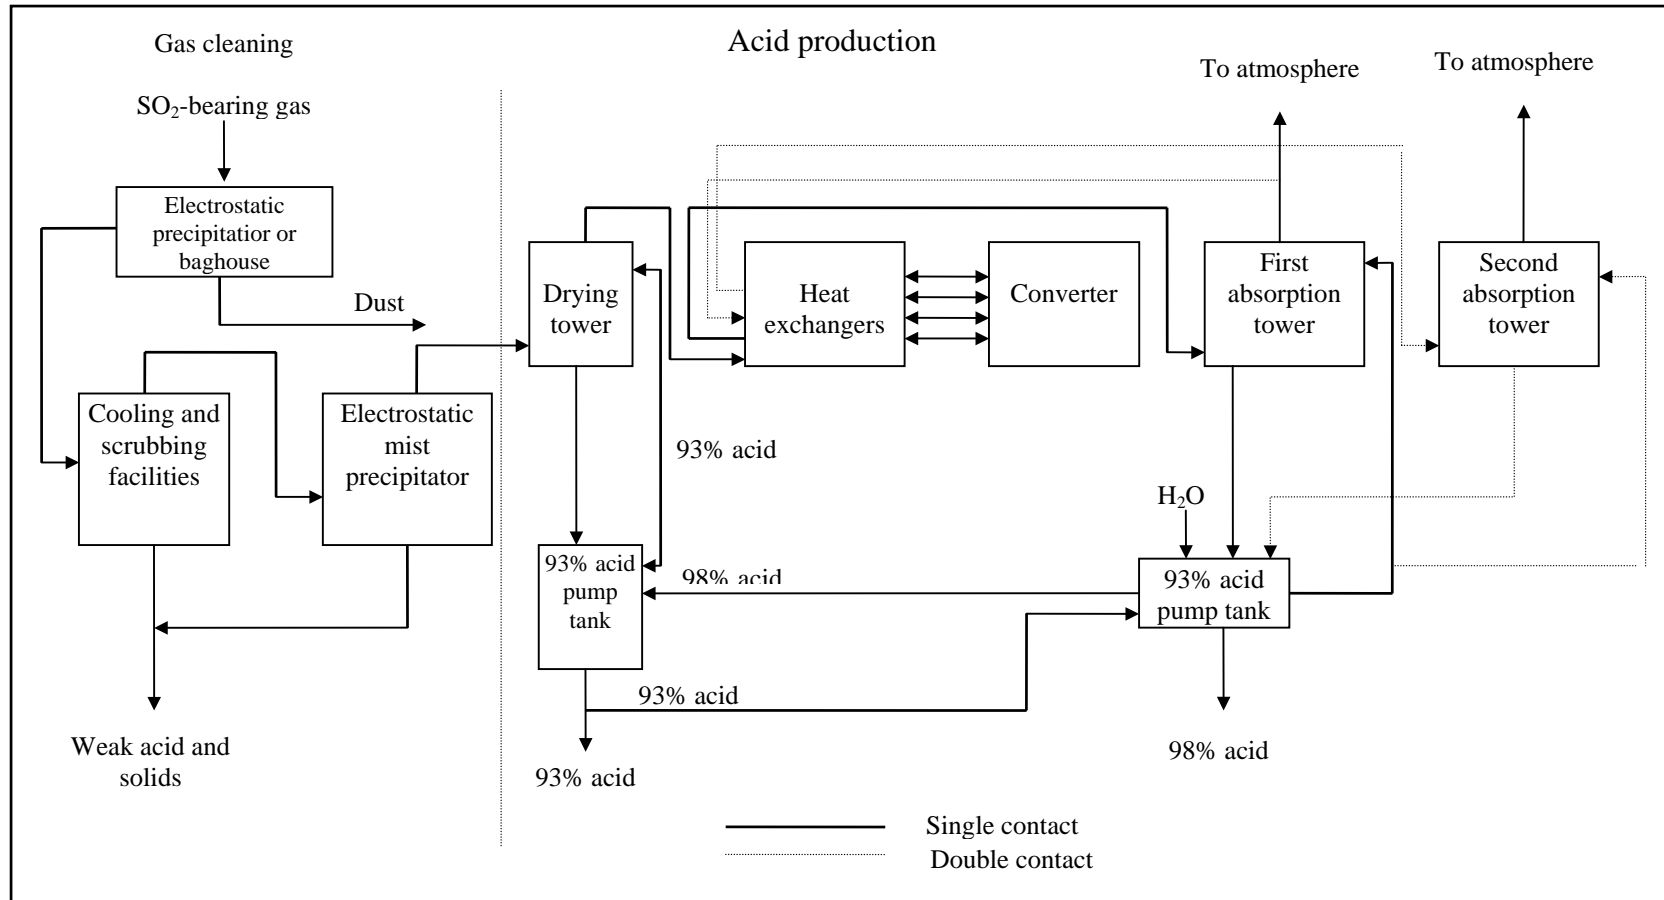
Gas cleaning

Acid production

To atmosphere

To atmosphere

$SO_2$-bearing gas

Electrostatic precipitatior or baghouse

Dust

Drying tower

Heat exchangers

Converter

First absorption tower

Second absorption tower

Cooling and scrubbing facilities

Electrostatic mist precipitator

93% acid

$H_2O$

93% acid pump tank

98% acid

93% acid pump tank

93% acid

Weak acid and solids

93% acid

98% acid

Single contact

Double contact